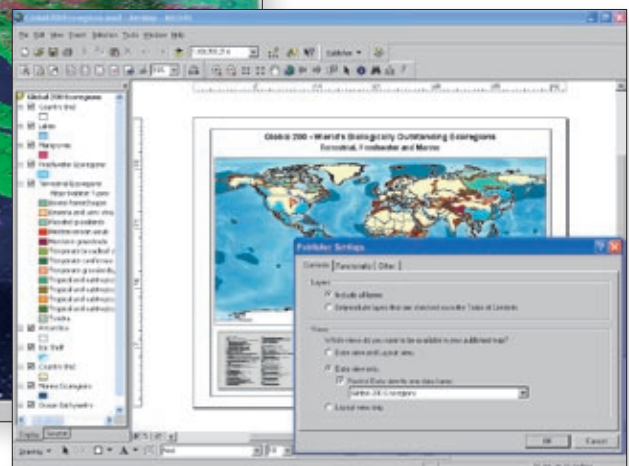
Global 200 - World's Biologically Outstanding Ecoregions
Terrestrial, Freshwater and Marine

File Edit View Insert Selection Tools Window Help

Publisher ▾

Global 200 Ecoregions
Country Bnd
Lakes
Rivers
Freshwater Ecoregions
Terrestrial Ecoregions
Major Habitat Types
Antarctica
Ice Shelf
Country Bnd
Marine Ecoregions
Ocean Bathymetry

Display Source

Drawing ▾

Publisher Settings

General Functionality Other

Layers
Include all layers
Only include layers that are checked on in the Table of Contents

Views
Which views do you want to be available in your published map?
Data view and Layout view
Data view only
Restrict Data view to one data frame:
Global 200 Ecoregions
Layout view only

OK Cancel